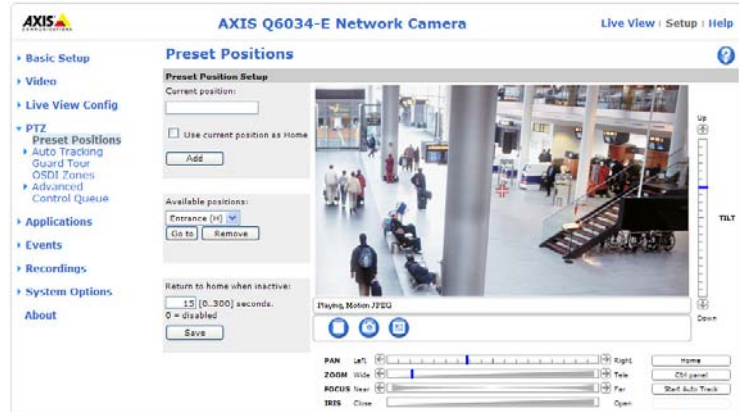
AXIS COMMUNICATIONS

AXIS Q6034-E Network Camera

Live View | Setup | Help

?

Basic Setup
Video
Live View Config
PTZ
Preset Positions
Auto Tracking
Guard Tour
OSDI Zones
Advanced
Control Queue
Applications
Events
Recordings
System Options
About

Preset Positions

Preset Position Setup

Current position:

Use current position as Home

Add

Available positions:

Entrance (H)

Go to Remove

Return to home when inactive:

15 [0...300] seconds.

0 = disabled

Save

Playing Motion JPEG

Up

TILT

Down

PAN Left Right

ZOOM Wide Tele

FOCUS Near Far

IRIS Close Open

Home

Ctrl panel

Start Auto Track